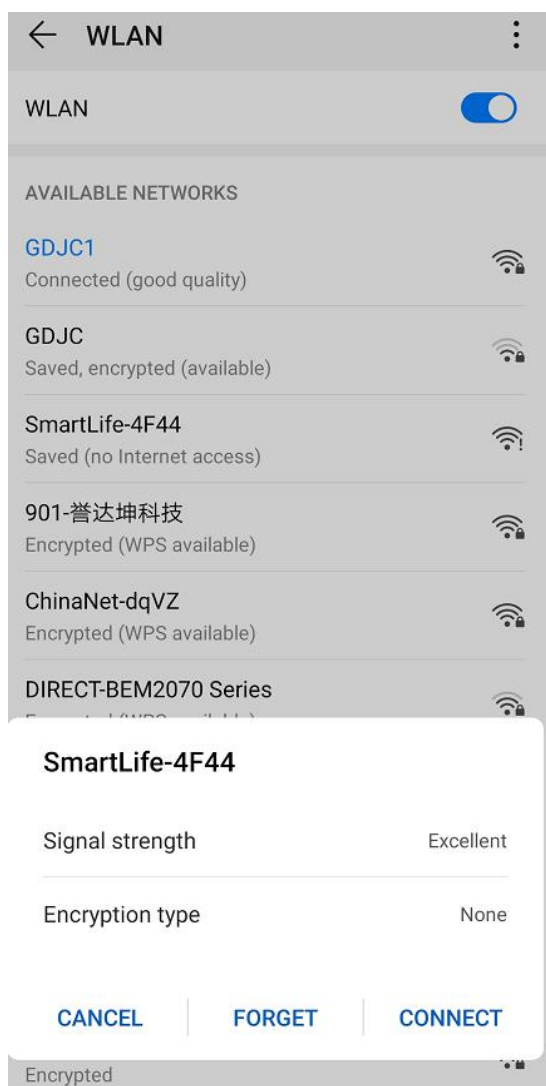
WLAN

WLAN

AVAILABLE NETWORKS

GDJC1
Connected (good quality)

GDJC
Saved, encrypted (available)

SmartLife-4F44
Saved (no Internet access)

901-誉达坤科技
Encrypted (WPS available)

ChinaNet-dqVZ
Encrypted (WPS available)

DIRECT-BEM2070 Series
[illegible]

SmartLife-4F44

Signal strength Excellent

Encryption type None

CANCEL FORGET CONNECT

Encrypted